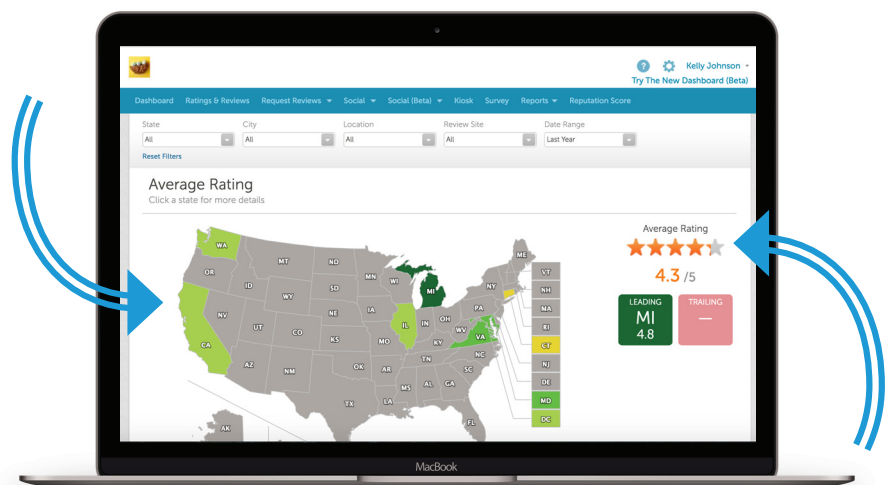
Kelly Johnson
Try The New Dashboard (Beta)

Dashboard Ratings & Reviews Request Reviews Social Social (Beta) Kiosk Survey Reports Reputation Score

State
All
City
All
Location
All
Review Site
All
Date Range
Last Year
Reset Filters

Average Rating
Click a state for more details

WA OR ID MT ND SD WY NV CA UT CO NE KS AZ NM OK TX MN WI IA IL MO AR LA MS AL GA TN KY IN OH MI WV VA NC SC FL PA NY ME AK

VT NH MA RI CT NJ DE MD DC

Average Rating
4.3 /5
LEADING
MI
4.8
TRAILING
—

MacBook